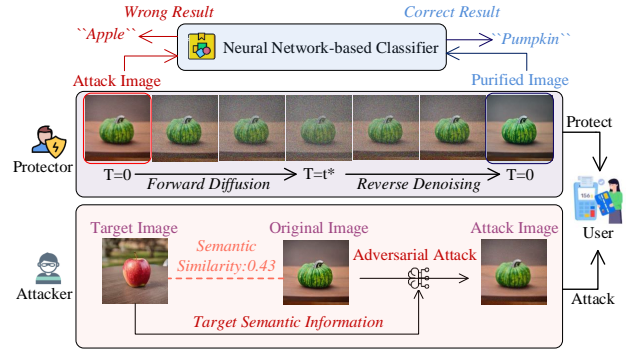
Wrong Result
``Apple``
Neural Network-based Classifier
Correct Result
``Pumpkin``
Attack Image
Purified Image
Protector
T=0
Forward Diffusion
T=t*
Reverse Denoising
T=0
Protect
User
Target Image
Semantic Similarity:0.43
Original Image
Adversarial Attack
Attack Image
Attacker
Target Semantic Information
Attack